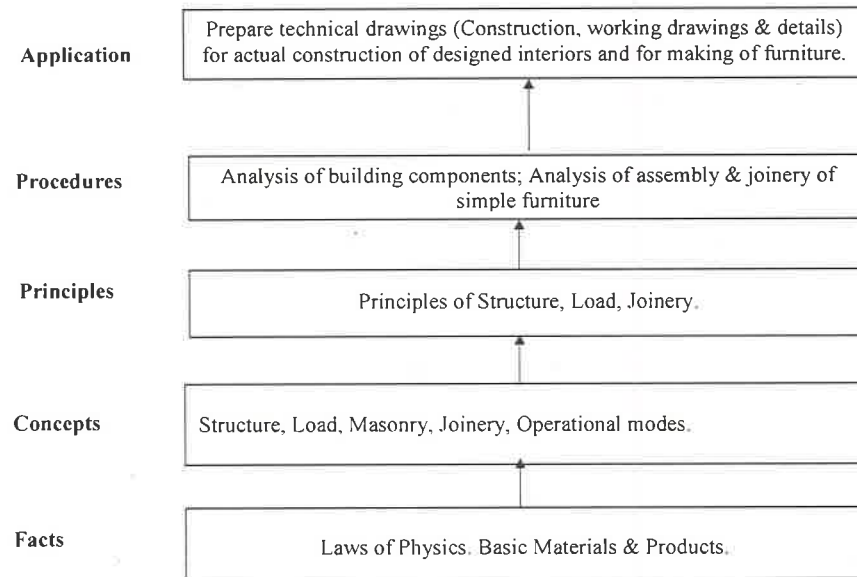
Application

Prepare technical drawings (Construction, working drawings & details) for actual construction of designed interiors and for making of furniture.

Procedures

Analysis of building components; Analysis of assembly & joinery of simple furniture

Principles

Principles of Structure, Load, Joinery.

Concepts

Structure, Load, Masonry, Joinery, Operational modes.

Facts

Laws of Physics. Basic Materials & Products.